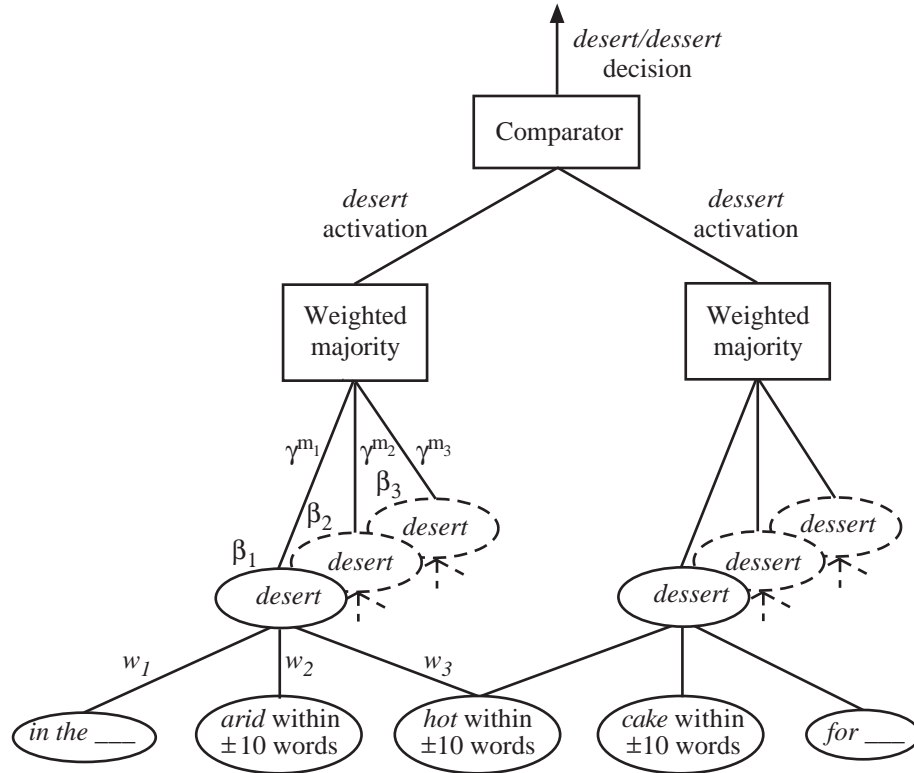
desert/dessert decision

Comparator

desert activation

dessert activation

Weighted majority

Weighted majority

$\gamma^{m_1}$

$\gamma^{m_2}$

$\gamma^{m_3}$

$\beta_3$

$\beta_2$

$\beta_1$

desert

desert

desert

dessert

dessert

dessert

$w_1$

$w_2$

$w_3$

in the ___

arid within ±10 words

hot within ±10 words

cake within ±10 words

for ___